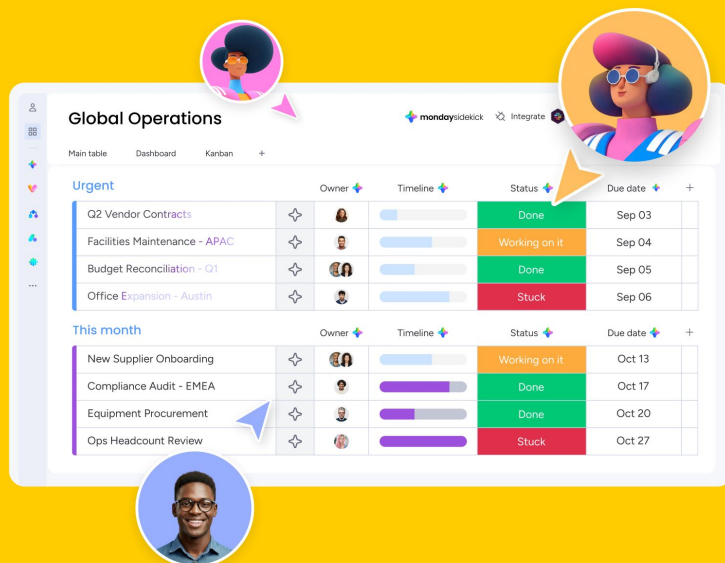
Global Operations

mondaysidekick Integrate

Main table Dashboard Kanban +

Urgent

| | Owner | Timeline | Status | Due date | + |
|---|---|---|---|---|---|
| Q2 Vendor Contracts | | | Done | Sep 03 | |
| Facilities Maintenance - APAC | | | Working on it | Sep 04 | |
| Budget Reconciliation - Q1 | | | Done | Sep 05 | |
| Office Expansion - Austin | | | Stuck | Sep 06 | |

This month

| | Owner | Timeline | Status | Due date | + |
|---|---|---|---|---|---|
| New Supplier Onboarding | | | Working on it | Oct 13 | |
| Compliance Audit - EMEA | | | Done | Oct 17 | |
| Equipment Procurement | | | Done | Oct 20 | |
| Ops Headcount Review | | | Stuck | Oct 27 | |